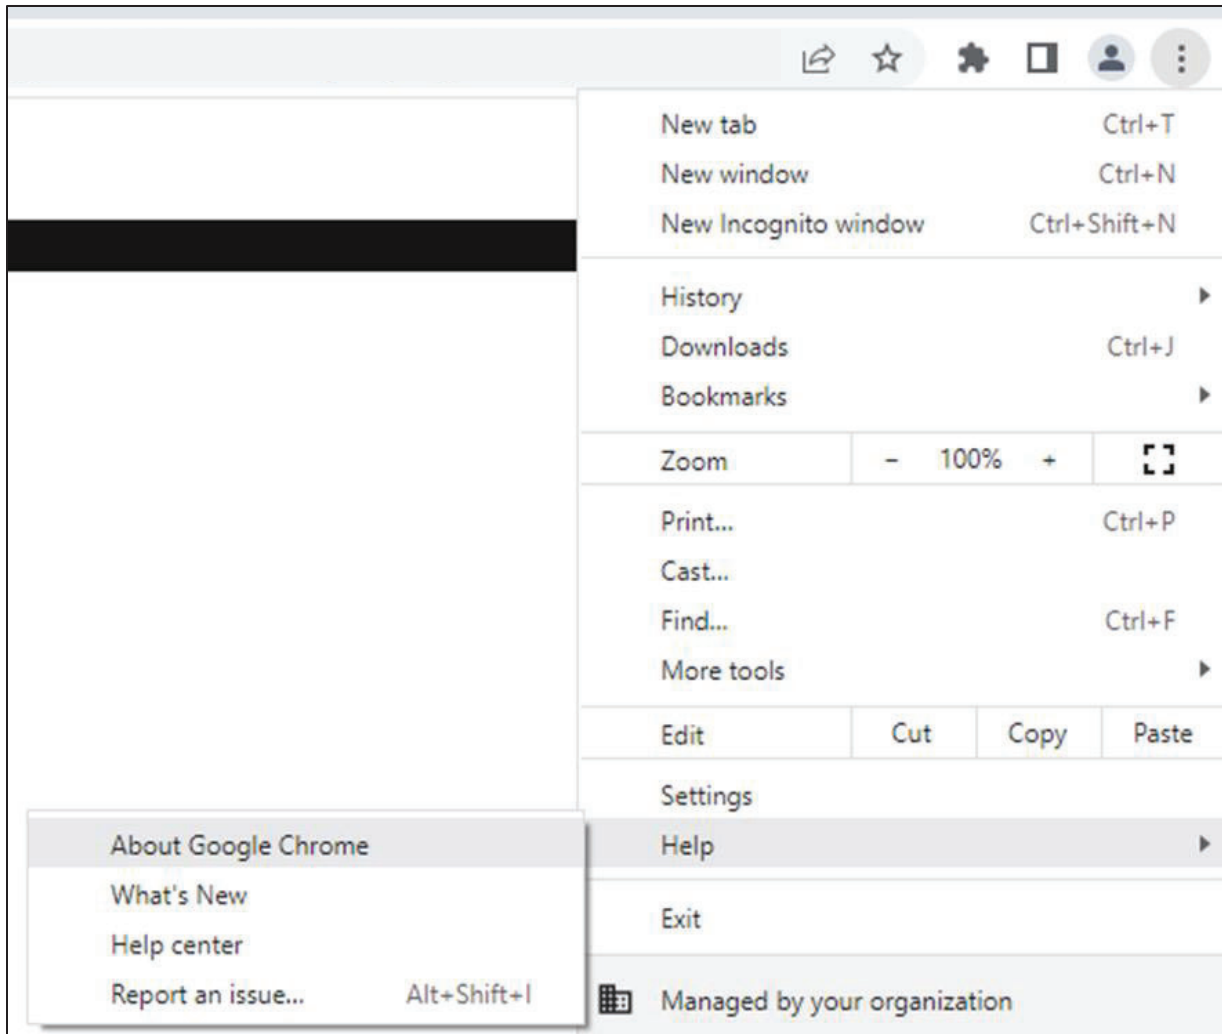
New tab Ctrl+T
New window Ctrl+N
New Incognito window Ctrl+Shift+N

History
Downloads Ctrl+J
Bookmarks

Zoom – 100% +

Print... Ctrl+P
Cast...
Find... Ctrl+F
More tools

Edit Cut Copy Paste

Settings
Help

Exit

Managed by your organization

About Google Chrome
What's New
Help center
Report an issue... Alt+Shift+I